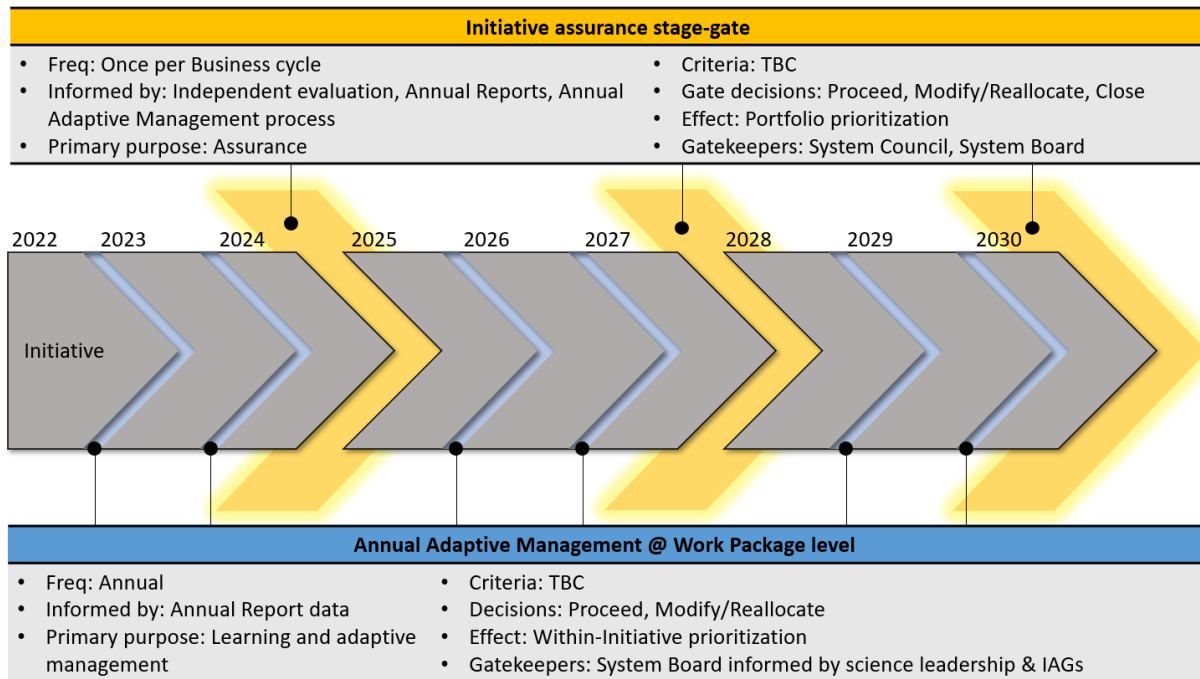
Initiative assurance stage-gate

- Freq: Once per Business cycle
- Informed by: Independent evaluation, Annual Reports, Annual Adaptive Management process
- Primary purpose: Assurance

- Criteria: TBC
- Gate decisions: Proceed, Modify/Reallocate, Close
- Effect: Portfolio prioritization
- Gatekeepers: System Council, System Board

2022 2023 2024 2025 2026 2027 2028 2029 2030

Initiative

Annual Adaptive Management @ Work Package level

- Freq: Annual
- Informed by: Annual Report data
- Primary purpose: Learning and adaptive management

- Criteria: TBC
- Decisions: Proceed, Modify/Reallocate
- Effect: Within-Initiative prioritization
- Gatekeepers: System Board informed by science leadership & IAGs